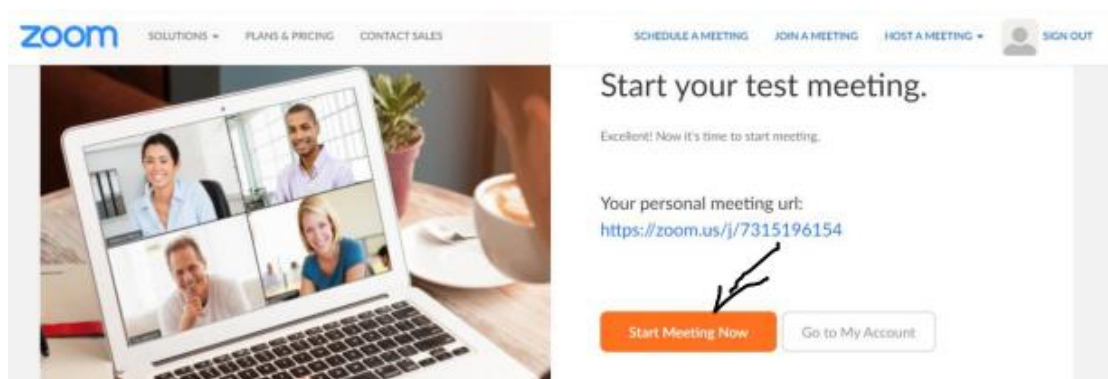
zoom SOLUTIONS ▾ PLANS & PRICING CONTACT SALES SCHEDULE A MEETING JOIN A MEETING HOST A MEETING ▾ SIGN OUT

Start your test meeting.

Excellent! Now it's time to start meeting.

Your personal meeting url:
https://zoom.us/j/7315196154

Start Meeting Now Go to My Account